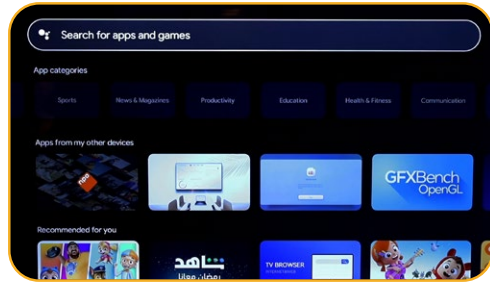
Search for apps and games

App categories

Sports

News & Magazines

Productivity

Education

Health & Fitness

Communication

Apps from my other devices

GFXBench OpenGL

Recommended for you

شاهد

رمضان معانا

TV BROWSER